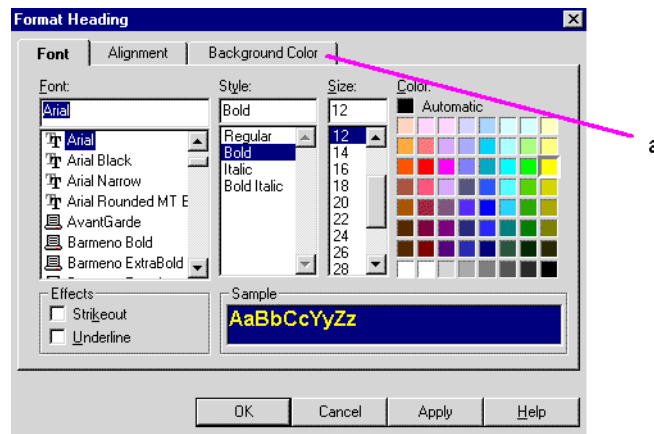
Format Heading

Font | Alignment | Background Color

Font:
Arial
Arial
Arial Black
Arial Narrow
Arial Rounded MT B
AvantGarde
Barmeno Bold
Barmeno ExtraBold

Style:
Bold
Regular
Bold
Italic
Bold Italic

Size:
12
12
14
16
18
20
22
24
26
28

Color:
Automatic

Effects
Strikeout
Underline

Sample
AaBbCcYyZz

OK | Cancel | Apply | Help

a